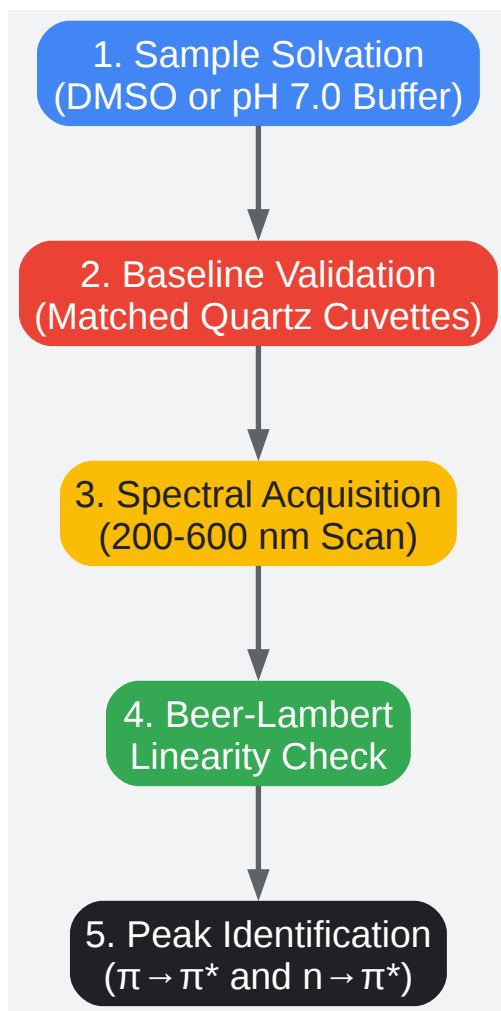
1. Sample Solvation (DMSO or pH 7.0 Buffer)

2. Baseline Validation (Matched Quartz Cuvettes)

3. Spectral Acquisition (200-600 nm Scan)

4. Beer-Lambert Linearity Check

5. Peak Identification ($\pi \rightarrow \pi^*$ and $n \rightarrow \pi^*$)